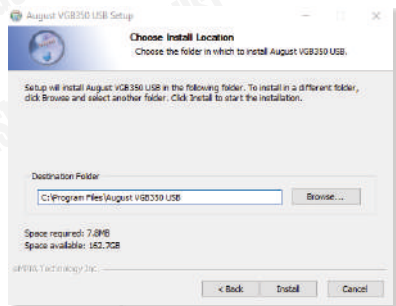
August VGB350 USB Setup

Choose Install Location
Choose the folder in which to install August VGB350 USB.

Setup will install August VGB350 USB in the following folder. To install in a different folder, click Browse and select another folder. Click Install to start the installation.

Destination Folder
C:\Program Files\August VGB350 USB
Browse...

Space required: 7.8MB
Space available: 162.7GB

eMPIA Technology Inc.

< Back
Install
Cancel